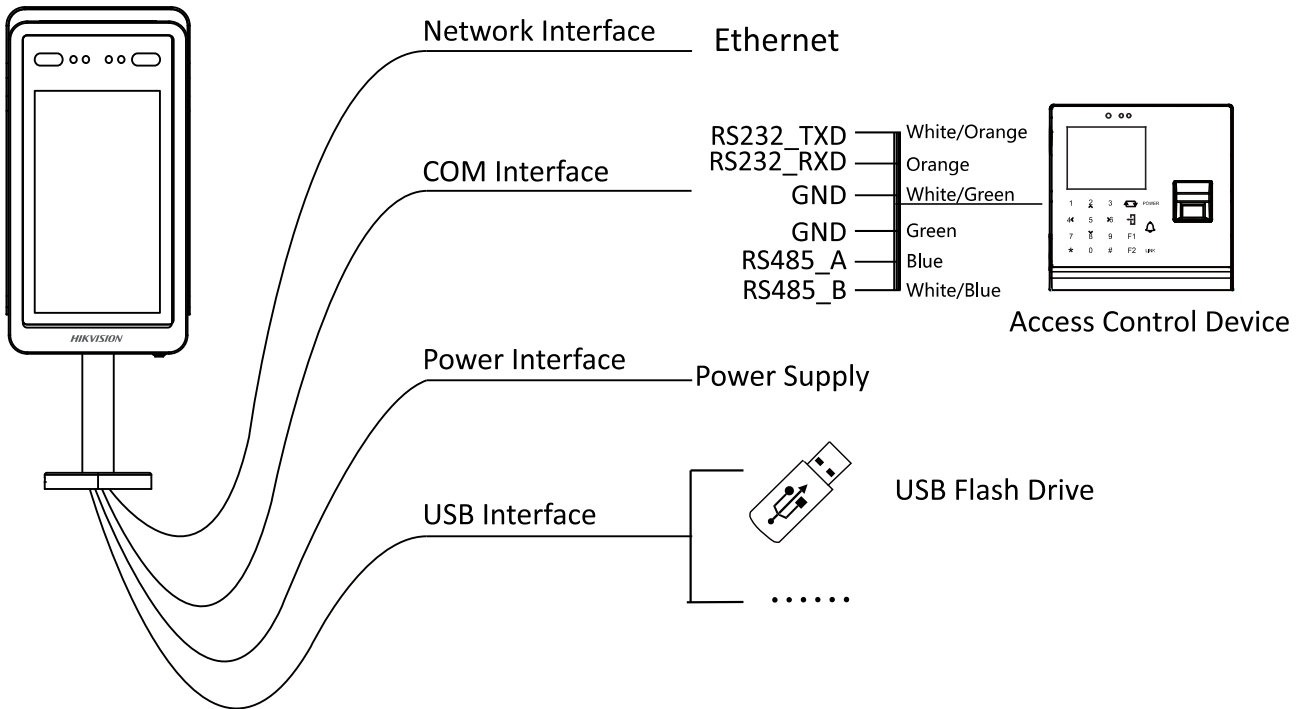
HIKVISION

Network Interface

Ethernet

COM Interface

RS232_TXD
RS232_RXD
GND
GND
RS485_A
RS485_B

White/Orange
Orange
White/Green
Green
Blue
White/Blue

1 2 3 POWER
4 5 6
7 8 9 F1
* 0 # F2

Access Control Device

Power Interface

Power Supply

USB Interface

USB Flash Drive

......